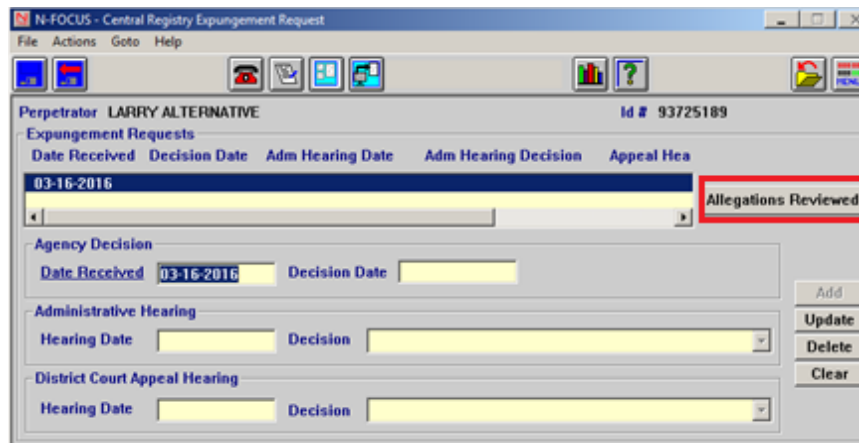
N-FOCUS - Central Registry Expungement Request

File Actions Goto Help

Perpetrator LARRY ALTERNATIVE

Id # 93725189

Expungement Requests

Date Received Decision Date Adm Hearing Date Adm Hearing Decision Appeal Hea

03-16-2016

Allegations Reviewed

Agency Decision

Date Received 03-16-2016 Decision Date

Administrative Hearing

Hearing Date Decision

District Court Appeal Hearing

Hearing Date Decision

Add

Update

Delete

Clear